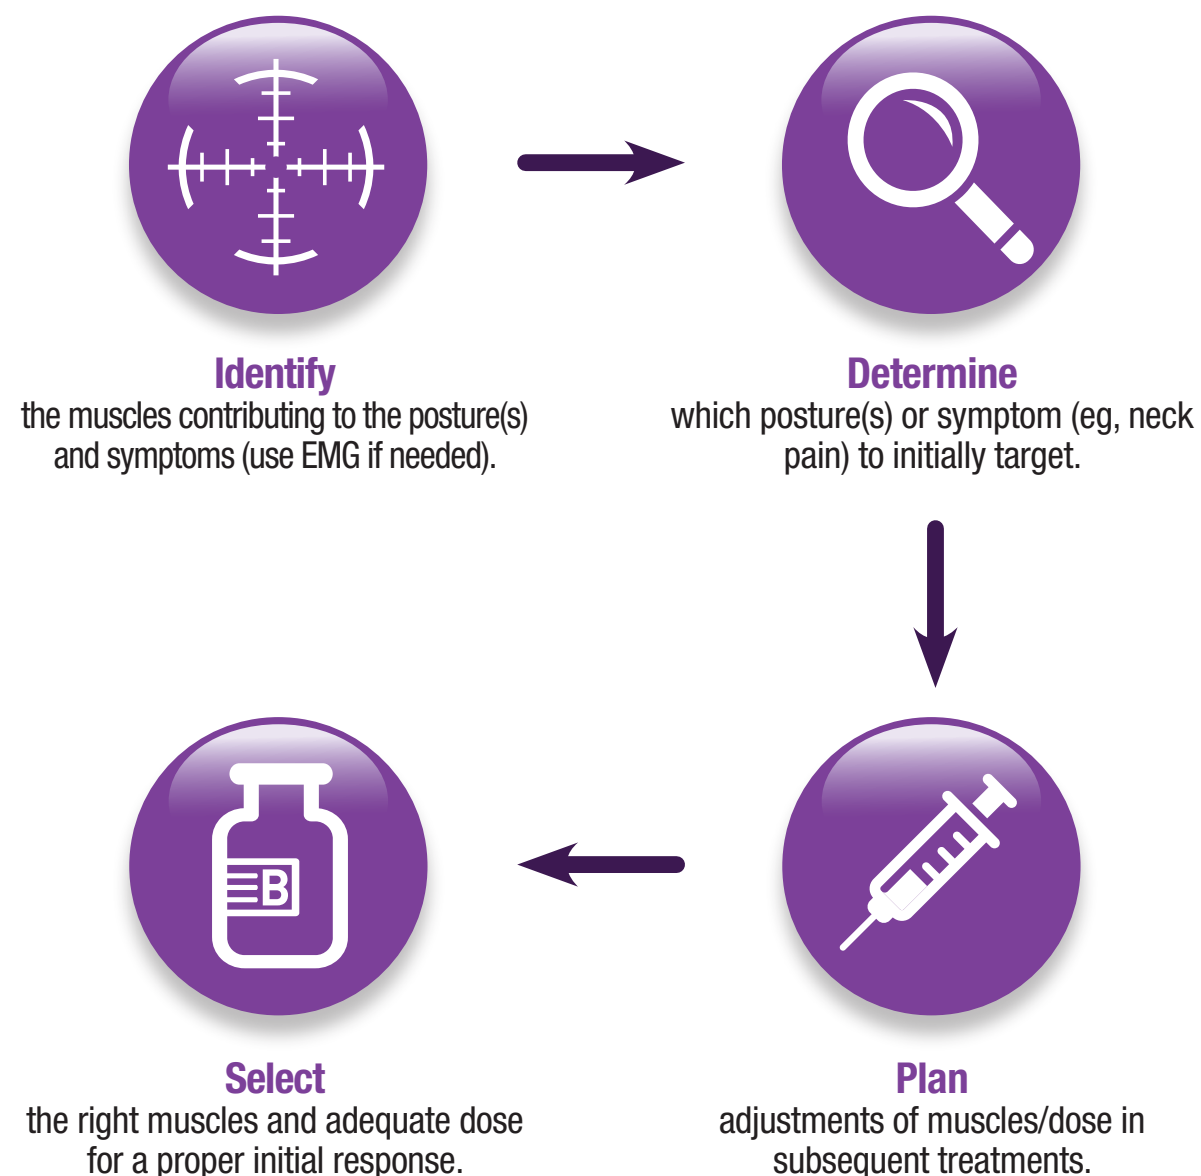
Identify
the muscles contributing to the posture(s) and symptoms (use EMG if needed).

Determine
which posture(s) or symptom (eg, neck pain) to initially target.

B

Select
the right muscles and adequate dose for a proper initial response.

Plan
adjustments of muscles/dose in subsequent treatments.